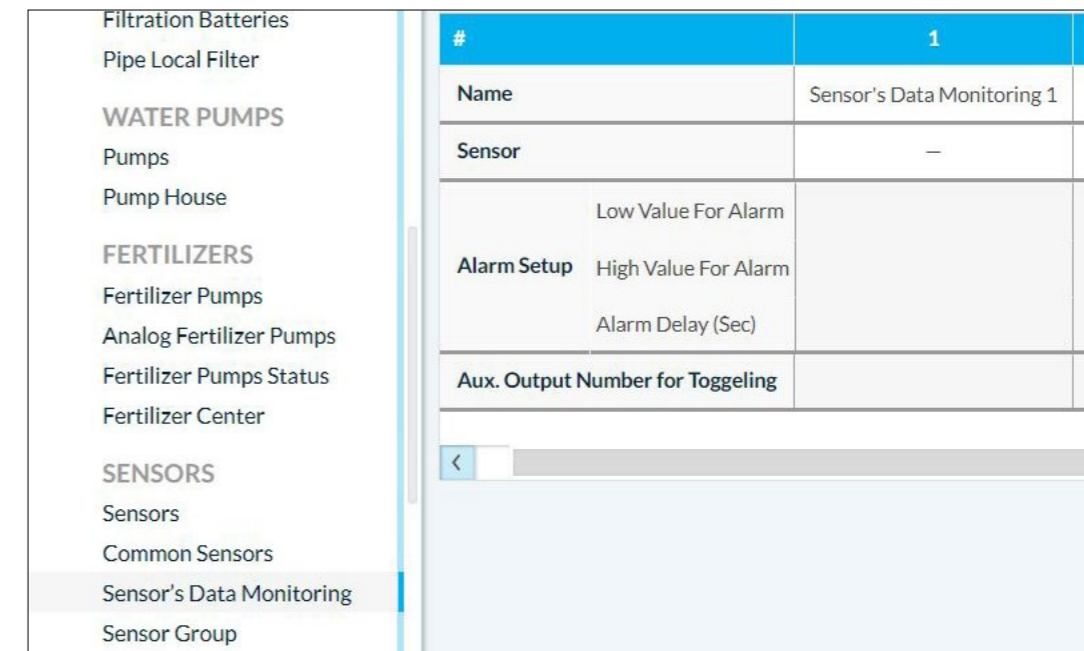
Filtration Batteries
Pipe Local Filter

WATER PUMPS
Pumps
Pump House

FERTILIZERS
Fertilizer Pumps
Analog Fertilizer Pumps
Fertilizer Pumps Status
Fertilizer Center

SENSORS
Sensors
Common Sensors
Sensor's Data Monitoring
Sensor Group

| # | | 1 |
|---|---|---|
| Name | | Sensor's Data Monitoring 1 |
| Sensor | | — |
| Alarm Setup | Low Value For Alarm | |
| | High Value For Alarm | |
| | Alarm Delay (Sec) | |
| Aux. Output Number for Toggeling | | |

<